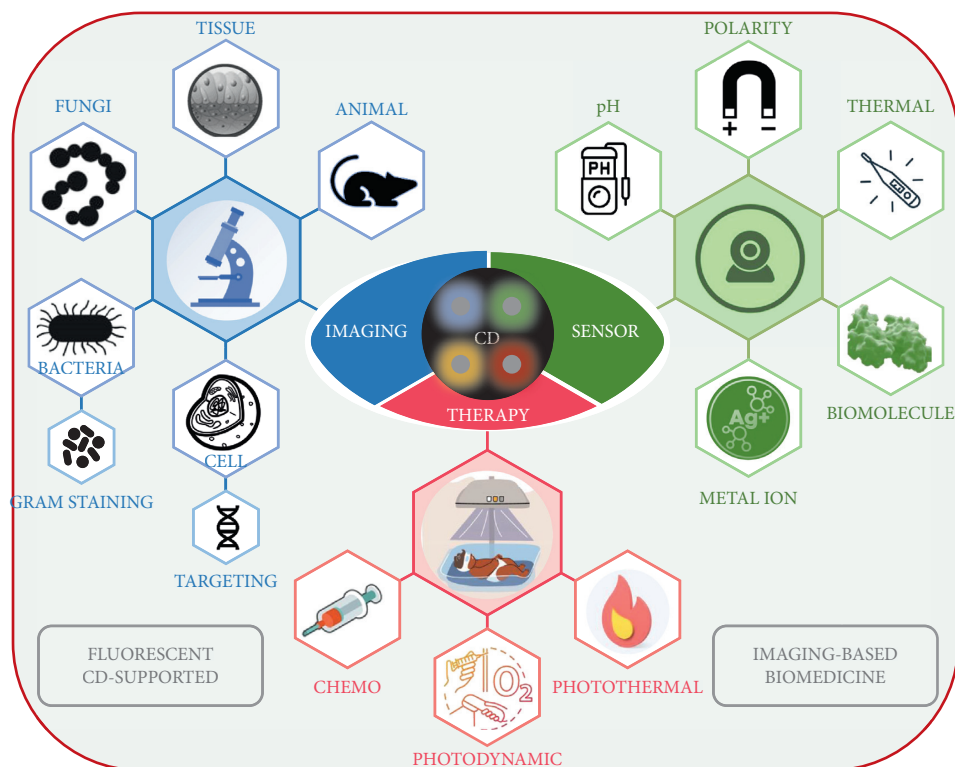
TISSUE

FUNGI

ANIMAL

BACTERIA

GRAM STAINING

CELL

TARGETING

POLARITY

pH

PH

THERMAL

BIOMOLECULE

METAL ION

Ag+

IMAGING

CD

SENSOR

THERAPY

CHEMO

PHOTODYNAMIC

$O_2$

PHOTOTHERMAL

FLUORESCENT CD-SUPPORTED

IMAGING-BASED BIOMEDICINE